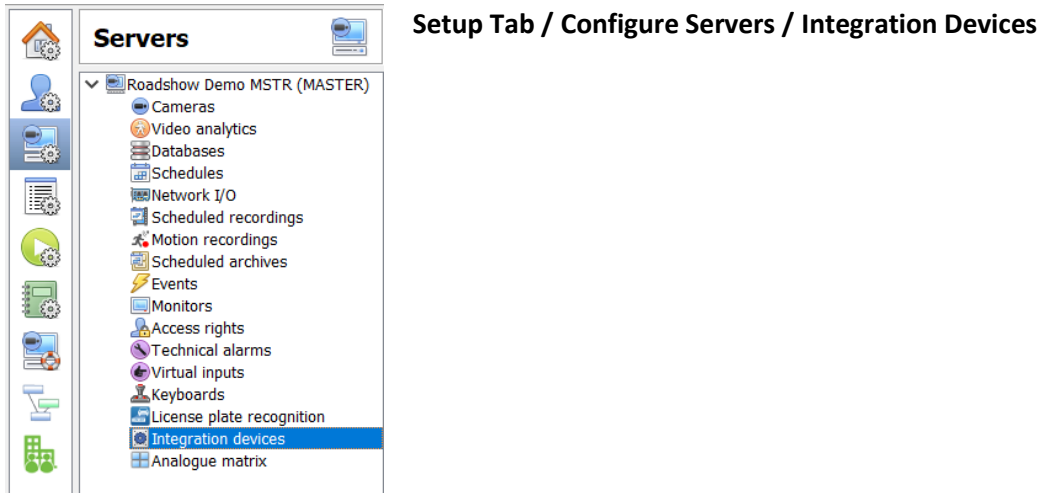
Servers

Roadshow Demo MSTR (MASTER)
Cameras
Video analytics
Databases
Schedules
Network I/O
Scheduled recordings
Motion recordings
Scheduled archives
Events
Monitors
Access rights
Technical alarms
Virtual inputs
Keyboards
License plate recognition
Integration devices
Analogue matrix

Setup Tab / Configure Servers / Integration Devices